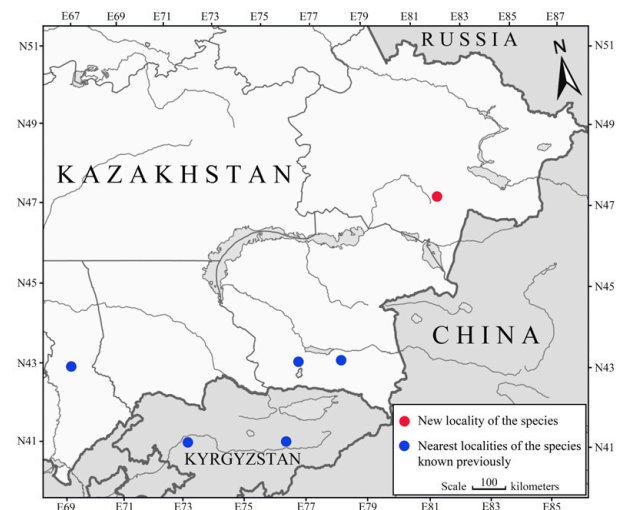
E67 E69 E71 E73 E75 E77 E79 E81 E83 E85 E87

RUSSIA

N

N51 N51

N49 N49

KAZAKHSTAN

N47 N47

N45 N45

CHINA

N43 N43

N41 N41

KYRGYZSTAN

New locality of the species

Nearest localities of the species known previously

Scale 100 kilometers

E69 E71 E73 E75 E77 E79 E81 E83 E85